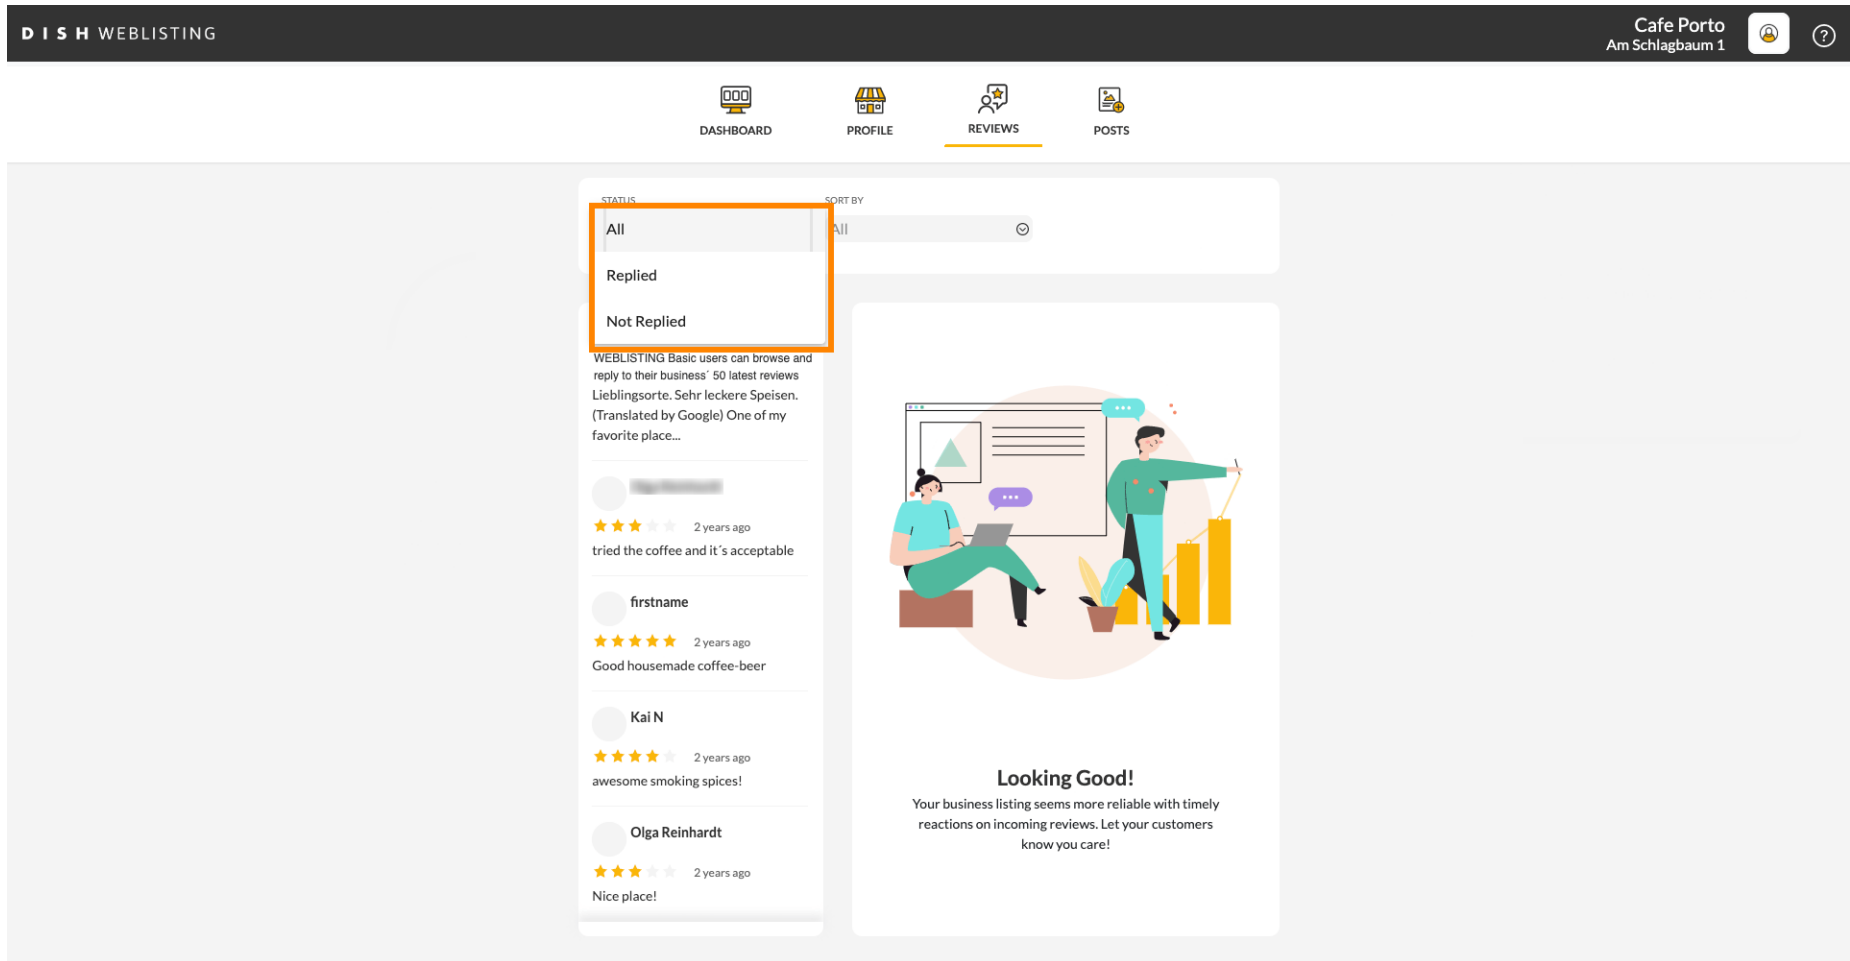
DISH WEBLISTING

Cafe Porto
Am Schlagbaum 1

DASHBOARD
PROFILE
REVIEWS
POSTS

STATUS
All
Replied
Not Replied

SORT BY
All

WEBLISTING Basic users can browse and reply to their business´ 50 latest reviews

Lieblingsorte. Sehr leckere Speisen. (Translated by Google) One of my favorite place...

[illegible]
2 years ago
tried the coffee and it´s acceptable

firstname
2 years ago
Good housemade coffee-beer

Kai N
2 years ago
awesome smoking spices!

Olga Reinhardt
2 years ago
Nice place!

Looking Good!
Your business listing seems more reliable with timely reactions on incoming reviews. Let your customers know you care!